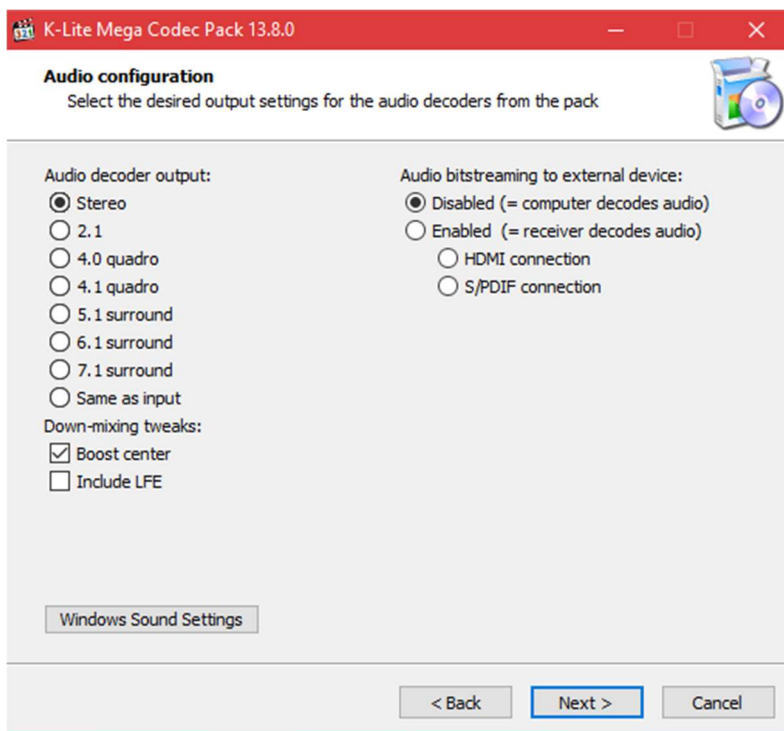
K-Lite Mega Codec Pack 13.8.0

Audio configuration
Select the desired output settings for the audio decoders from the pack

Audio decoder output:
Stereo
2.1
4.0 quadro
4.1 quadro
5.1 surround
6.1 surround
7.1 surround
Same as input
Down-mixing tweaks:
Boost center
Include LFE

Audio bitstreaming to external device:
Disabled (= computer decodes audio)
Enabled (= receiver decodes audio)
HDMI connection
S/PDIF connection

Windows Sound Settings

< Back
Next >
Cancel